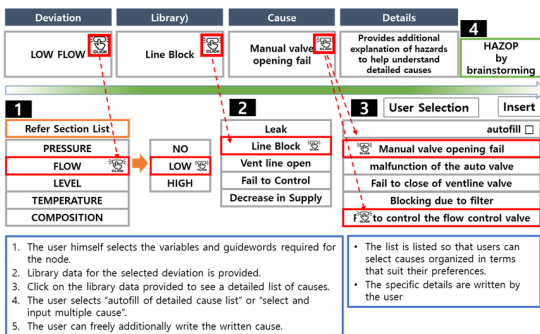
Deviation

Library)

Cause

Details

LOW FLOW

Line Block

Manual valve opening fail

Provides additional explanation of hazards to help understand detailed causes

4

HAZOP by brainstorming

1

Refer Section List

PRESSURE

FLOW

LEVEL

TEMPERATURE

COMPOSITION

NO

LOW

HIGH

2

Leak

Line Block

Vent line open

Fail to Control

Decrease in Supply

3

User Selection

Insert

autofill ☐

Manual valve opening fail

malfunction of the auto valve

Fail to close of ventline valve

Blocking due to filter

F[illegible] to control the flow control valve

1. The user himself selects the variables and guidewords required for the node.
2. Library data for the selected deviation is provided.
3. Click on the library data provided to see a detailed list of causes.
4. The user selects "autofill of detailed cause list" or "select and input multiple cause".
5. The user can freely additionally write the written cause.

• The list is listed so that users can select causes organized in terms that suit their preferences.
• The specific details are written by the user